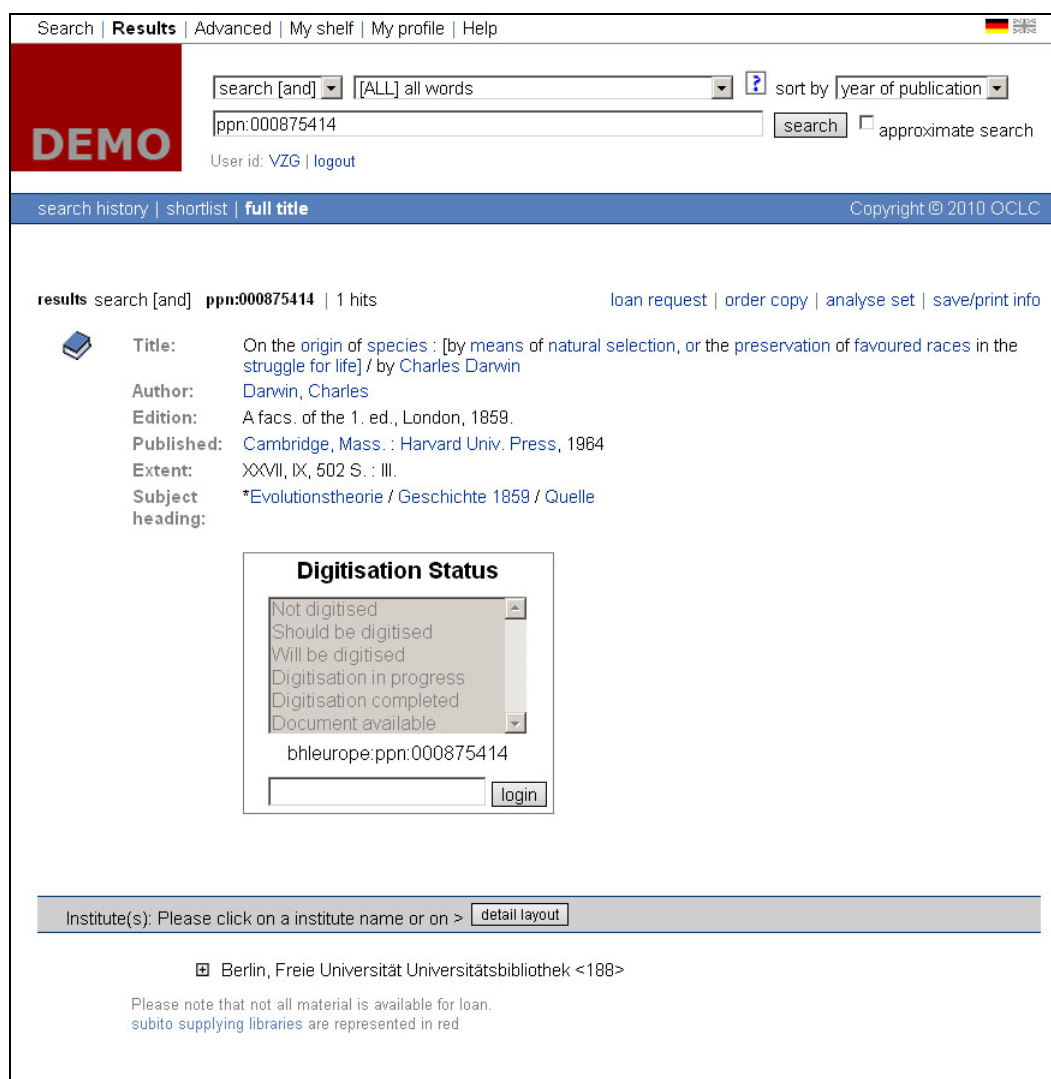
Search | Results | Advanced | My shelf | My profile | Help

DEMO

search [and] [ALL] all words ? sort by year of publication
ppn:000875414 search approximate search
User id: VZG | logout

search history | shortlist | full title Copyright © 2010 OCLC

results search [and] ppn:000875414 | 1 hits loan request | order copy | analyse set | save/print info

| | |
|---|---|
| Title: | On the origin of species : [by means of natural selection, or the preservation of favoured races in the struggle for life] / by Charles Darwin |
| Author: | Darwin, Charles |
| Edition: | A facs. of the 1. ed., London, 1859. |
| Published: | Cambridge, Mass. : Harvard Univ. Press, 1964 |
| Extent: | XXVII, IX, 502 S. : Ill. |
| Subject heading: | *Evolutionstheorie / Geschichte 1859 / Quelle |

Digitisation Status
Not digitised
Should be digitised
Will be digitised
Digitisation in progress
Digitisation completed
Document available
bhleurope:ppn:000875414
login

Institute(s): Please click on a institute name or on > detail layout

Berlin, Freie Universität Universitätsbibliothek <188>

Please note that not all material is available for loan.
subito supplying libraries are represented in red